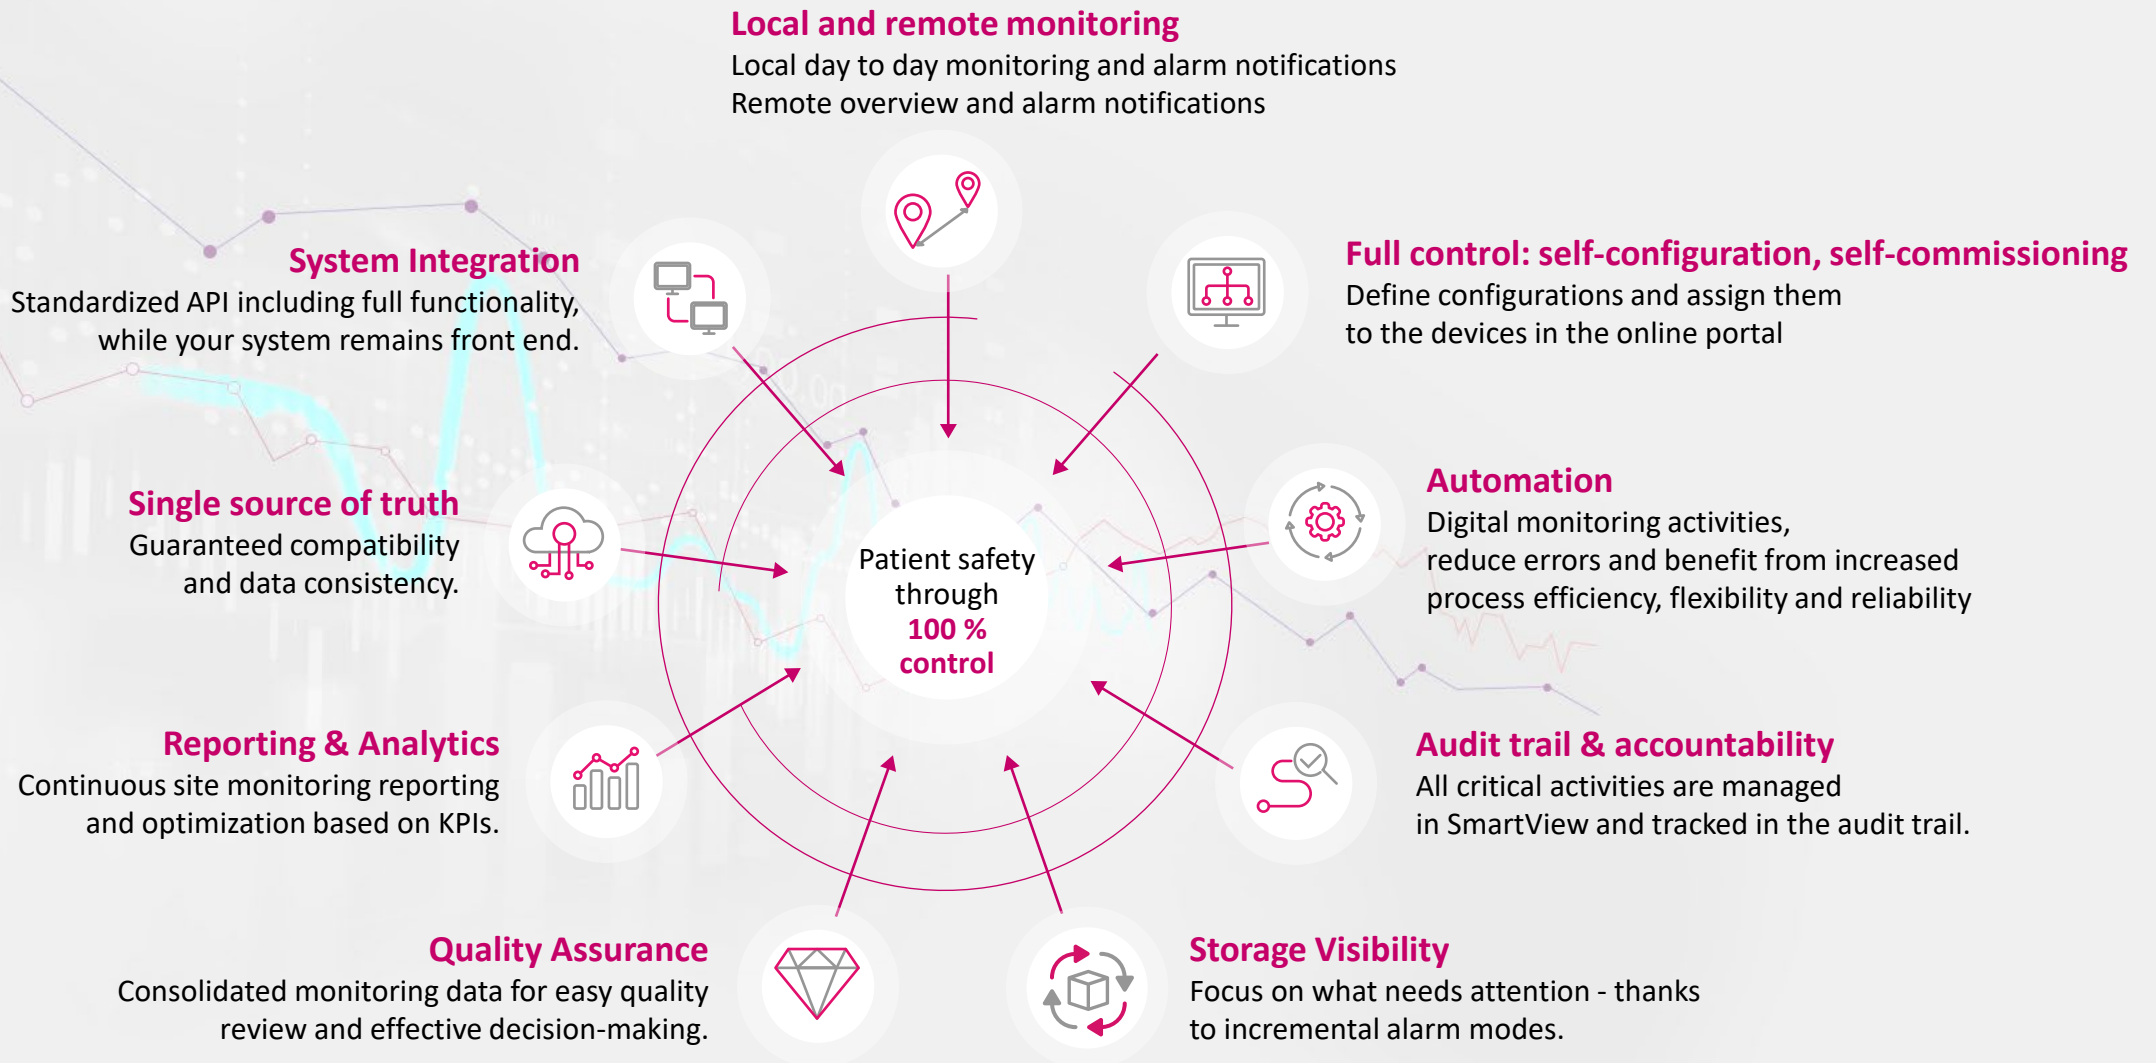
Local and remote monitoring
Local day to day monitoring and alarm notifications
Remote overview and alarm notifications

System Integration
Standardized API including full functionality, while your system remains front end.

Full control: self-configuration, self-commissioning
Define configurations and assign them to the devices in the online portal

Single source of truth
Guaranteed compatibility and data consistency.

Patient safety through
100 % control

Automation
Digital monitoring activities, reduce errors and benefit from increased process efficiency, flexibility and reliability

Reporting & Analytics
Continuous site monitoring reporting and optimization based on KPIs.

Audit trail & accountability
All critical activities are managed in SmartView and tracked in the audit trail.

Quality Assurance
Consolidated monitoring data for easy quality review and effective decision-making.

Storage Visibility
Focus on what needs attention - thanks to incremental alarm modes.